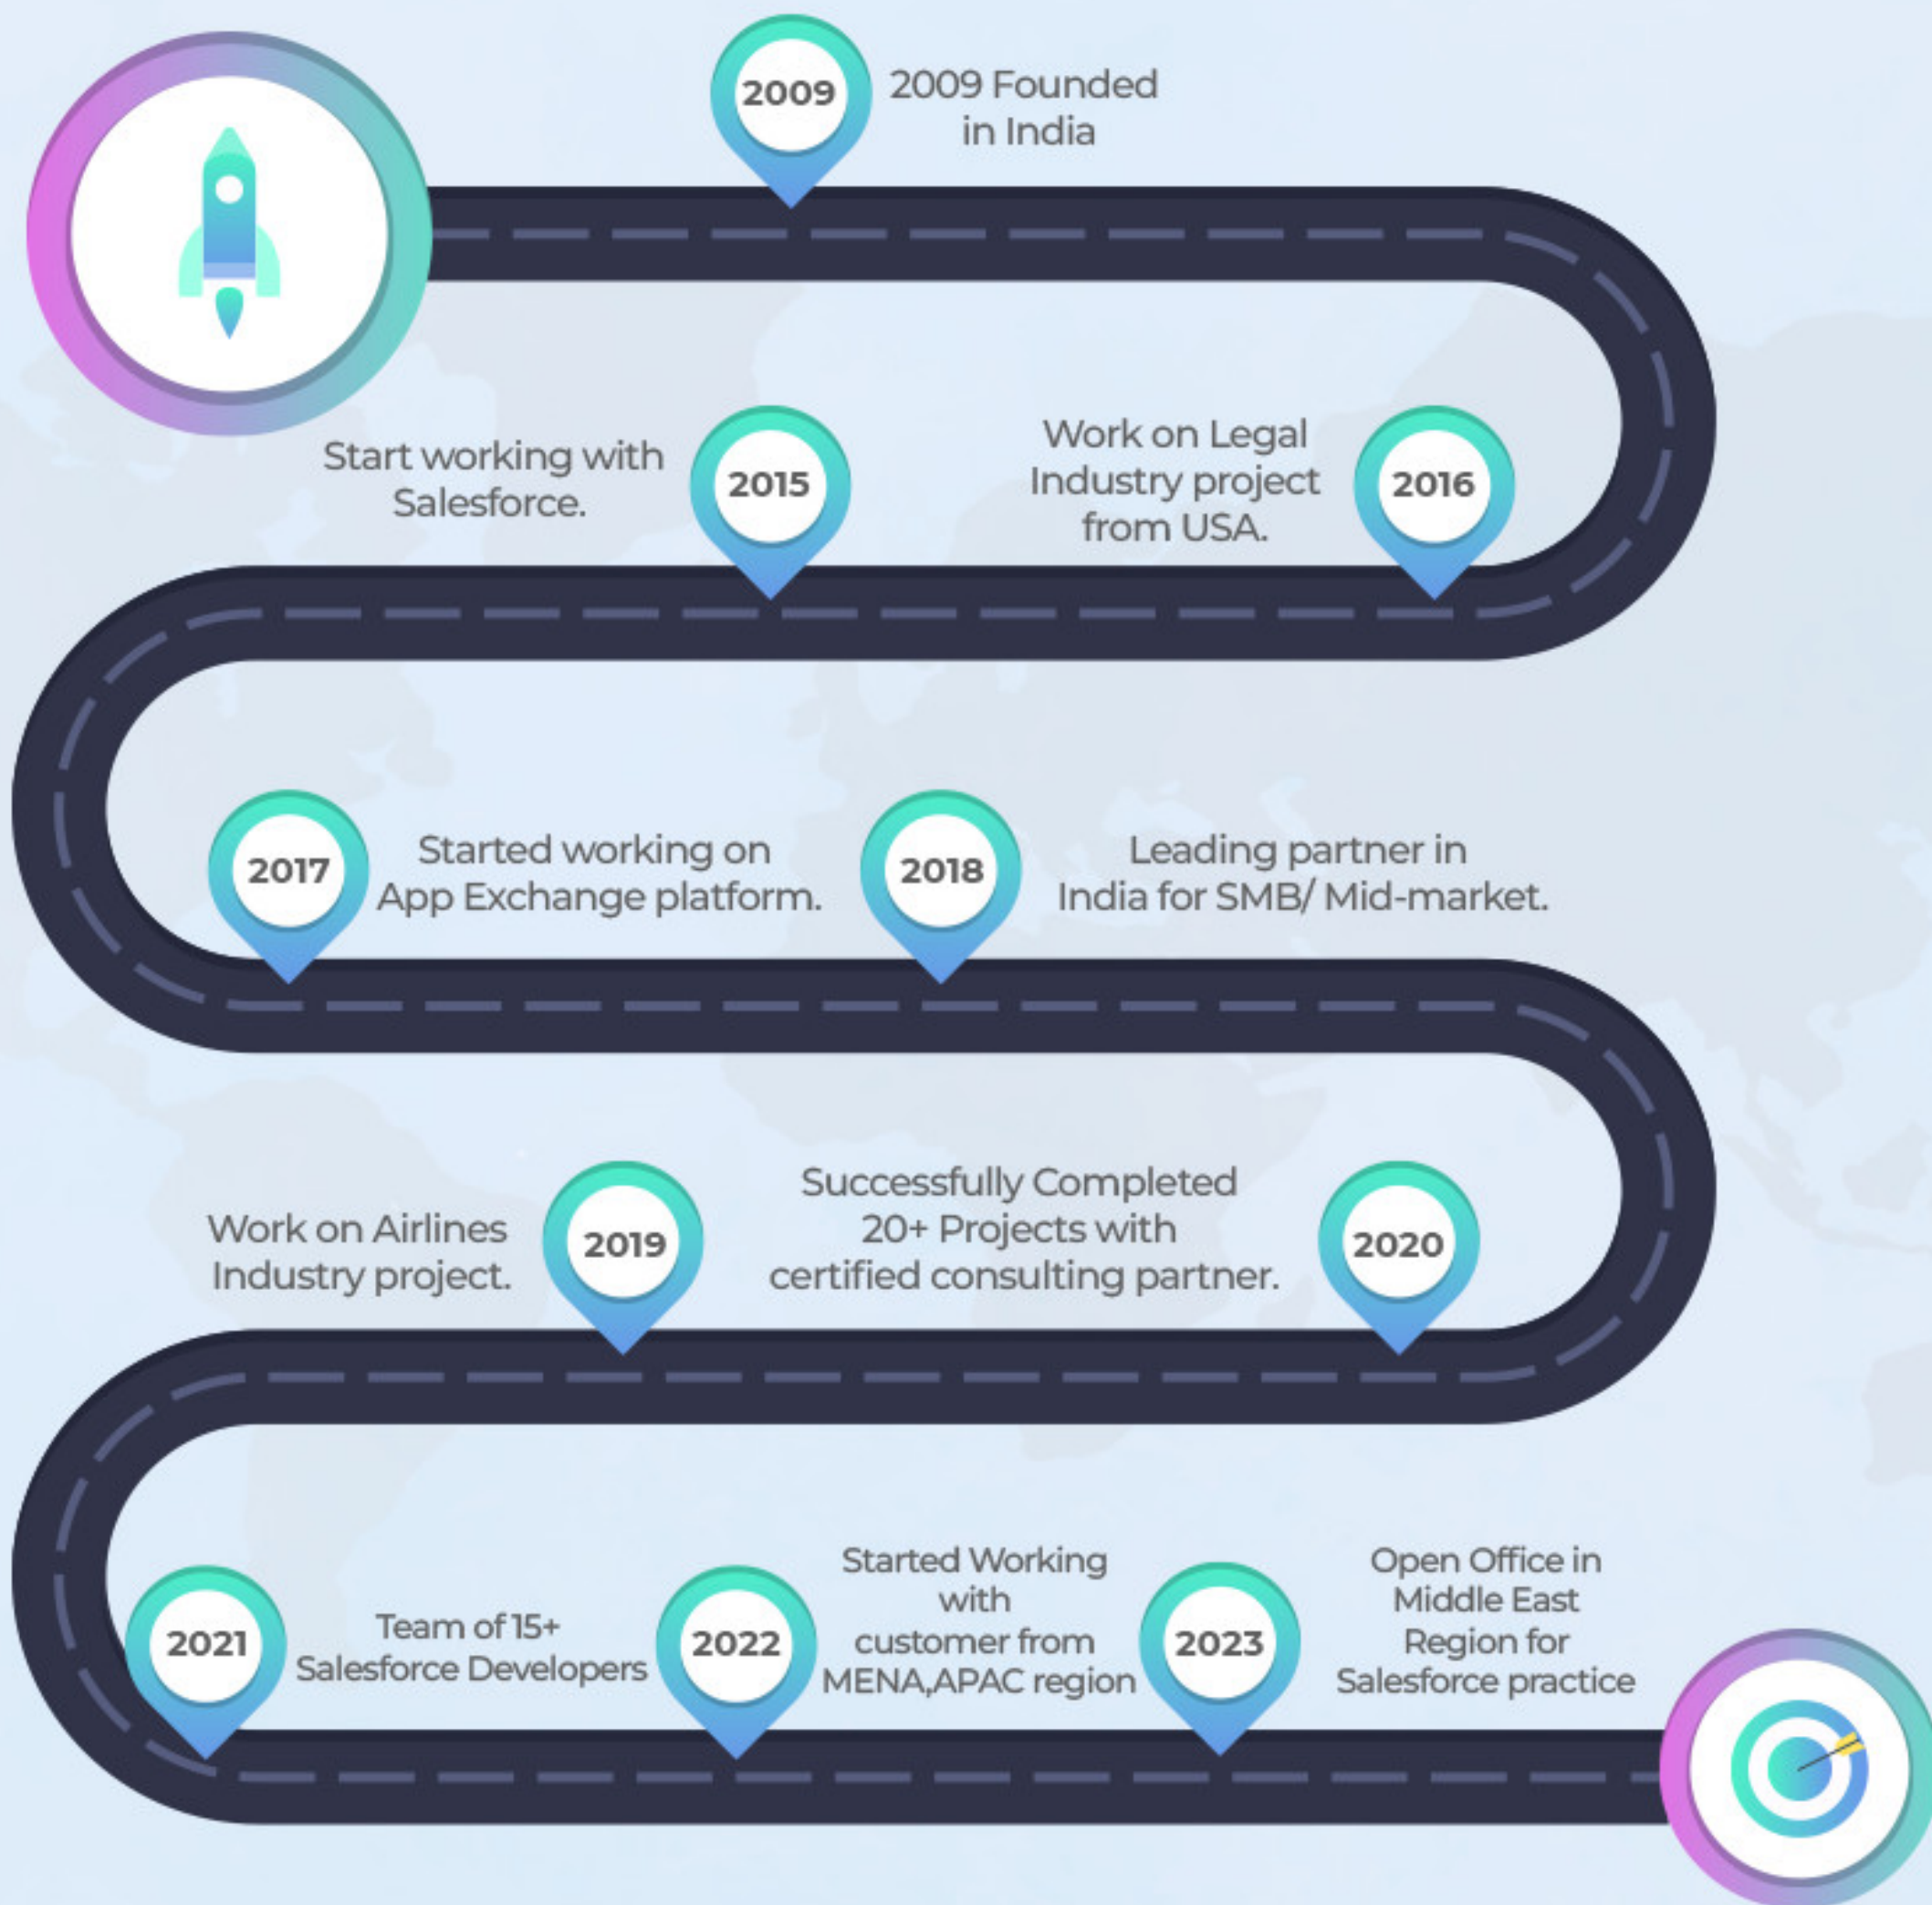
2009

2009 Founded in India

Start working with Salesforce.

2015

Work on Legal Industry project from USA.

2016

2017

Started working on App Exchange platform.

2018

Leading partner in India for SMB/ Mid-market.

Work on Airlines Industry project.

2019

Successfully Completed 20+ Projects with certified consulting partner.

2020

2021

Team of 15+ Salesforce Developers

2022

Started Working with customer from MENA,APAC region

2023

Open Office in Middle East Region for Salesforce practice